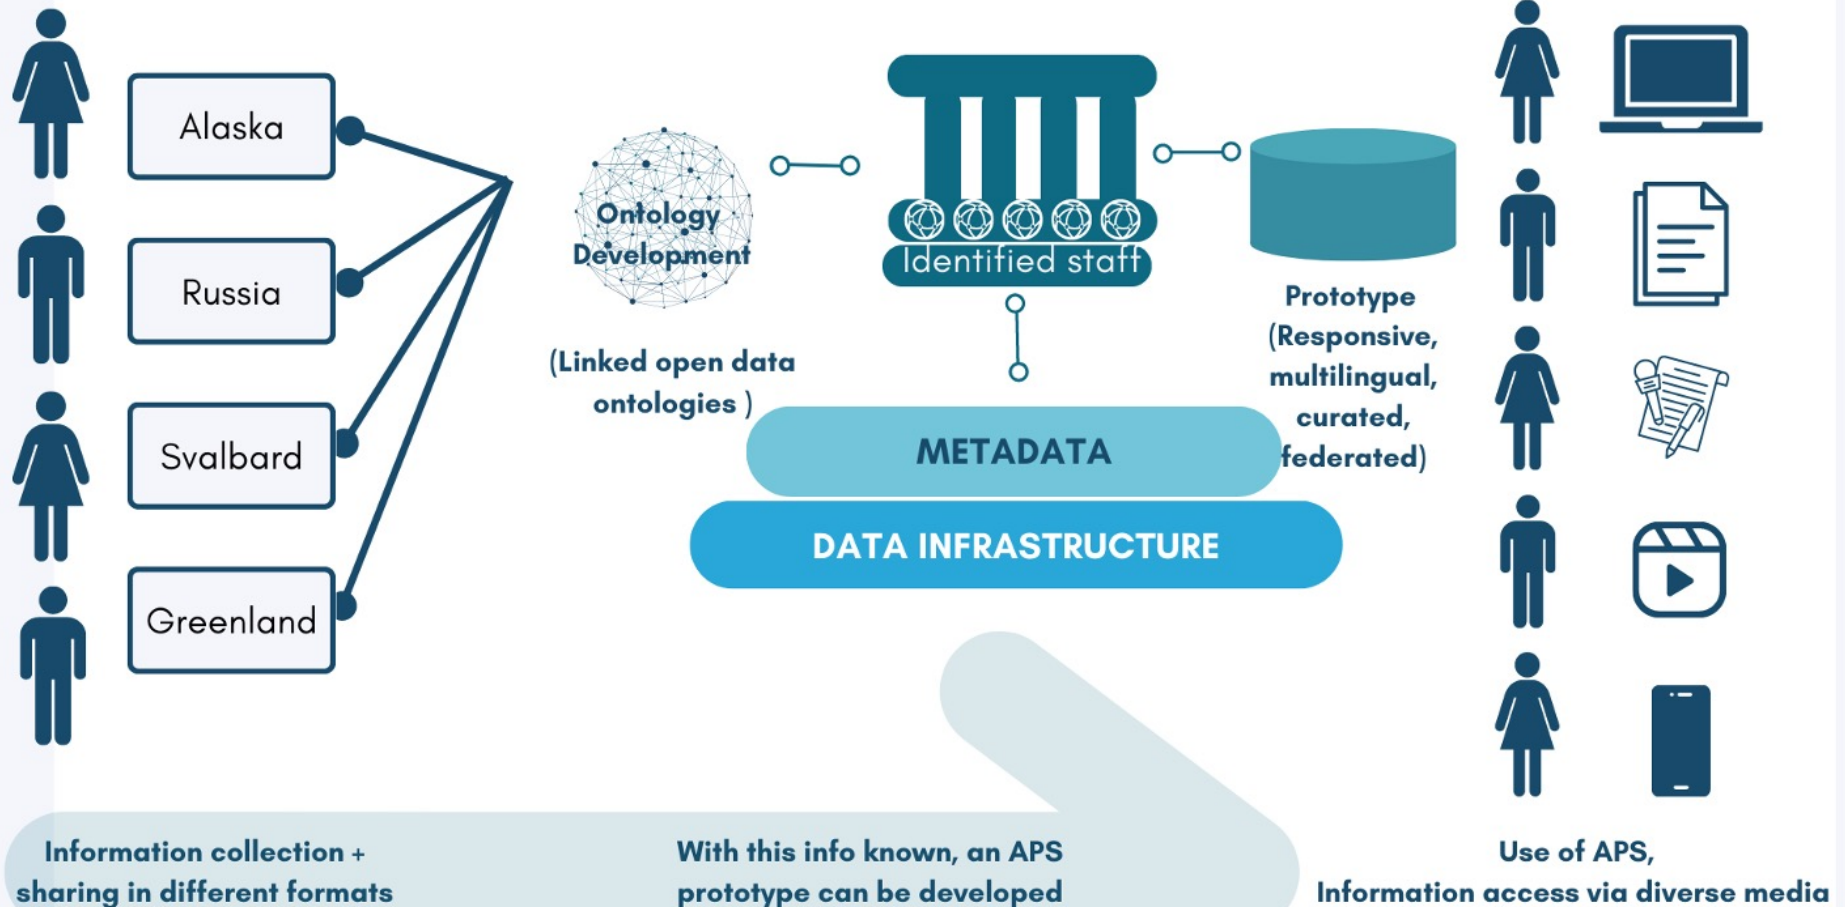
Alaska

Russia

Svalbard

Greenland

Ontology Development

(Linked open data ontologies )

Identified staff

METADATA

DATA INFRASTRUCTURE

Prototype (Responsive, multilingual, curated, federated)

Information collection + sharing in different formats

With this info known, an APS prototype can be developed

Use of APS, Information access via diverse media